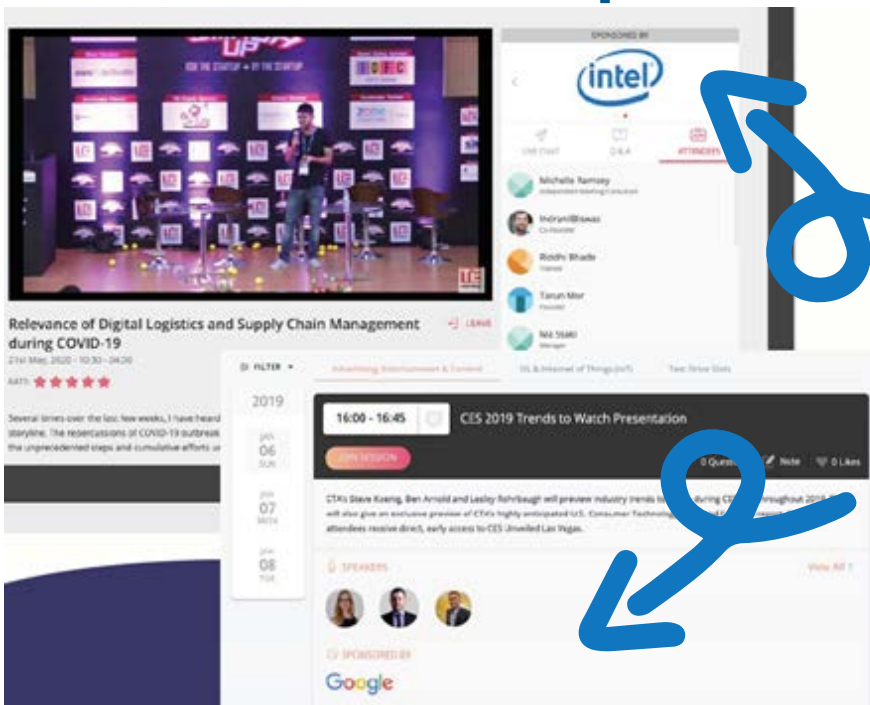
SPONSORED BY

intel

LIVE CHAT
Q & A
ATTENDEES

Michelle Ramsey
Independent Meeting Consultant

IndranilBiswas
Co-founder

Riddhi Bhade
Trainee

Tarun Mor
Founder

Nili Stahl
Manager

Relevance of Digital Logistics and Supply Chain Management during COVID-19

LEAVE

21st May, 2020 - 10:30 - 04:30

RATE

Several times over the last few weeks, I have heard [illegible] storyline. The repercussions of COVID-19 outbreak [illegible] the unprecedented steps and cumulative efforts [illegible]

FILTER

Advertising, Entertainment & Content
5G & Internet of Things (IoT)
Test Drive Slots

2019

JAN 06 SUN

JAN 07 MON

JAN 08 TUE

16:00 - 16:45

CES 2019 Trends to Watch Presentation

JOIN SESSION

0 Questions
Note
0 Likes

CTA's Steve Koenig, Ben Arnold and Lesley Rohrbaugh will preview industry trends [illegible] during CES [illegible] throughout 2019. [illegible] will also give an exclusive preview of CTA's highly anticipated U.S. Consumer Technology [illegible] attendees receive direct, early access to CES Unveiled Las Vegas.

SPEAKERS

View All

SPONSORED BY

Google